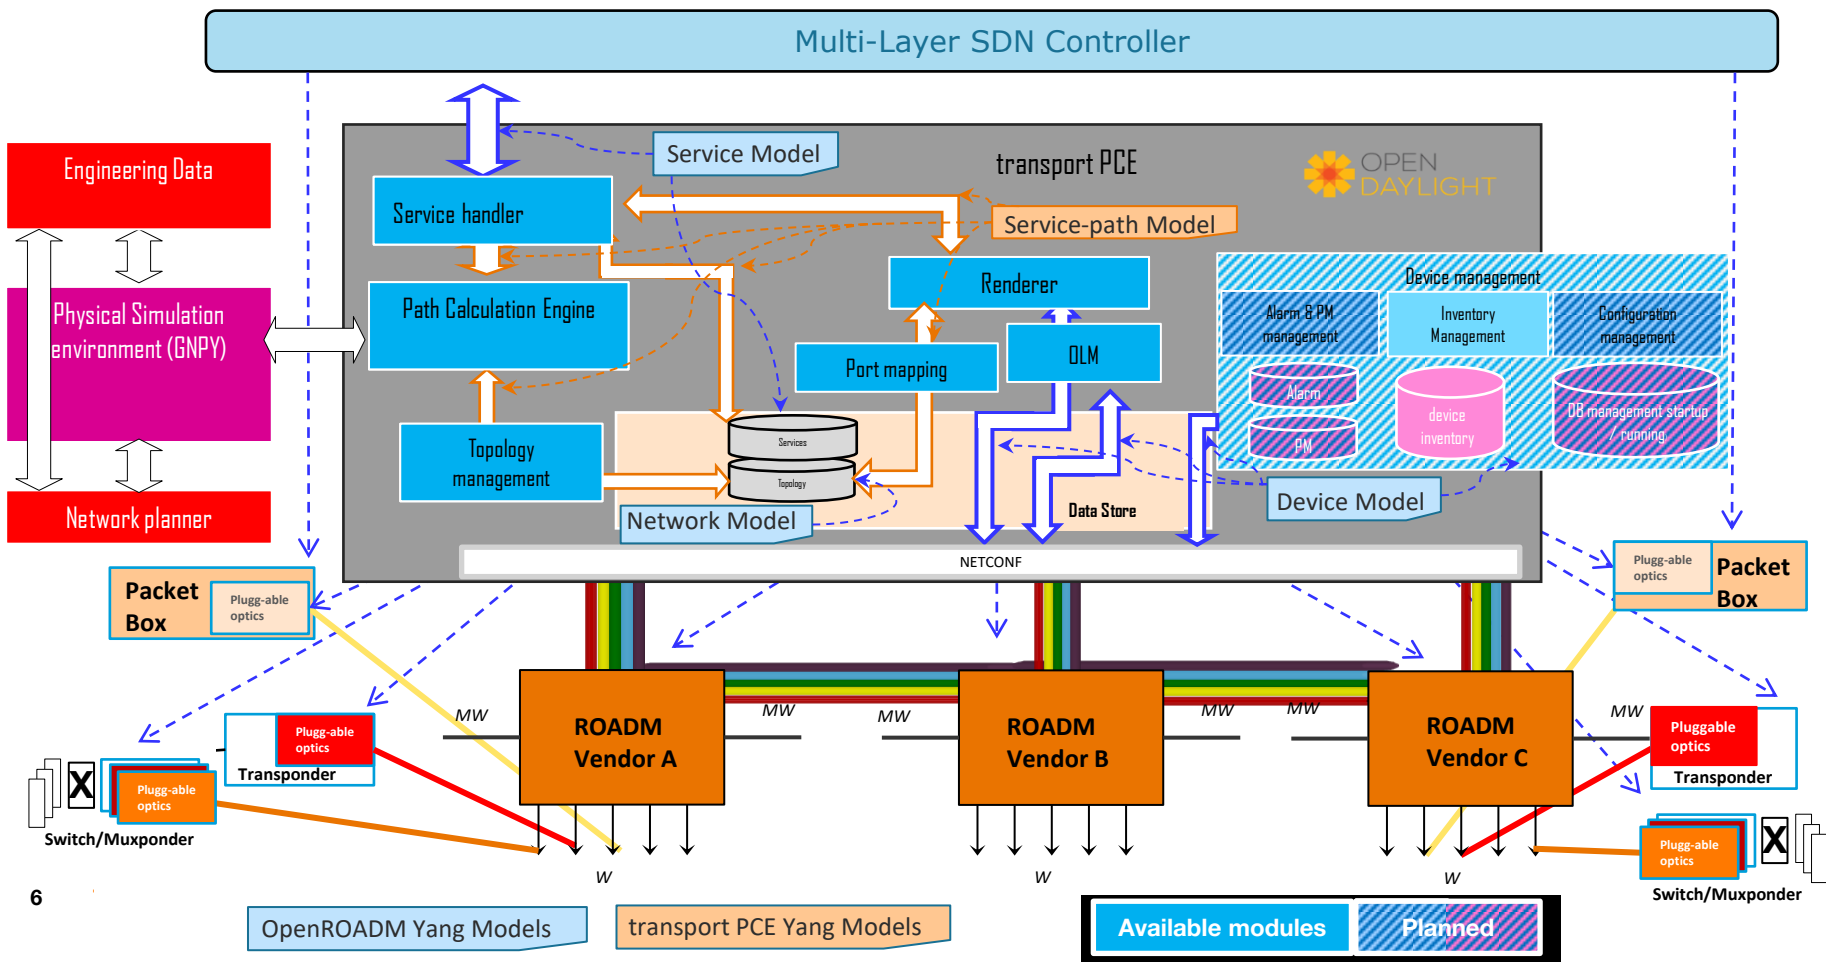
Multi-Layer SDN Controller

Engineering Data

Physical Simulation environment (GNPY)

Network planner

Service Model

transport PCE

OPEN DAYLIGHT

Service handler

Service-path Model

Path Calculation Engine

Renderer

Device management

Alarm & PM management

Inventory Management

Configuration management

Alarm

PM

device inventory

DB management startup / running

Port mapping

OLM

Topology management

Services

Topology

Data Store

Network Model

Device Model

NETCONF

Packet Box

Plugg-able optics

Plugg-able optics

Packet Box

MW

ROADM Vendor A

MW

MW

ROADM Vendor B

MW

MW

ROADM Vendor C

MW

Plugg-able optics

Transponder

Pluggable optics

Transponder

X

Plugg-able optics

Switch/Muxponder

Plugg-able optics

X

Switch/Muxponder

W

W

W

6

OpenROADM Yang Models

transport PCE Yang Models

Available modules

Planned